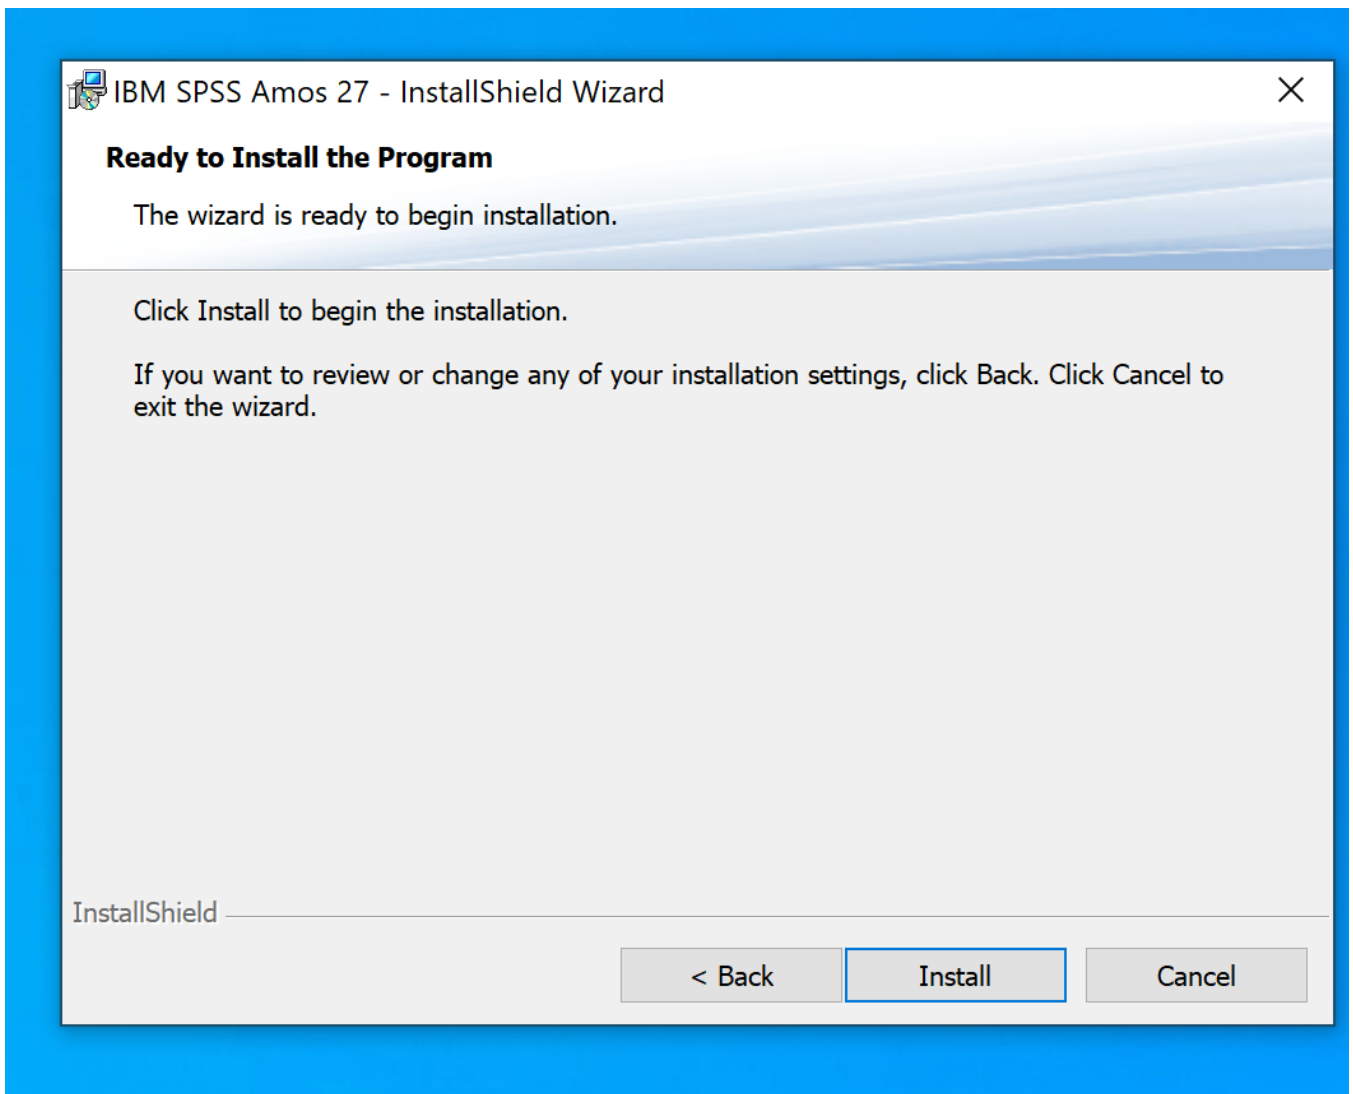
IBM SPSS Amos 27 - InstallShield Wizard

Ready to Install the Program

The wizard is ready to begin installation.

Click Install to begin the installation.

If you want to review or change any of your installation settings, click Back. Click Cancel to exit the wizard.

InstallShield

< Back

Install

Cancel